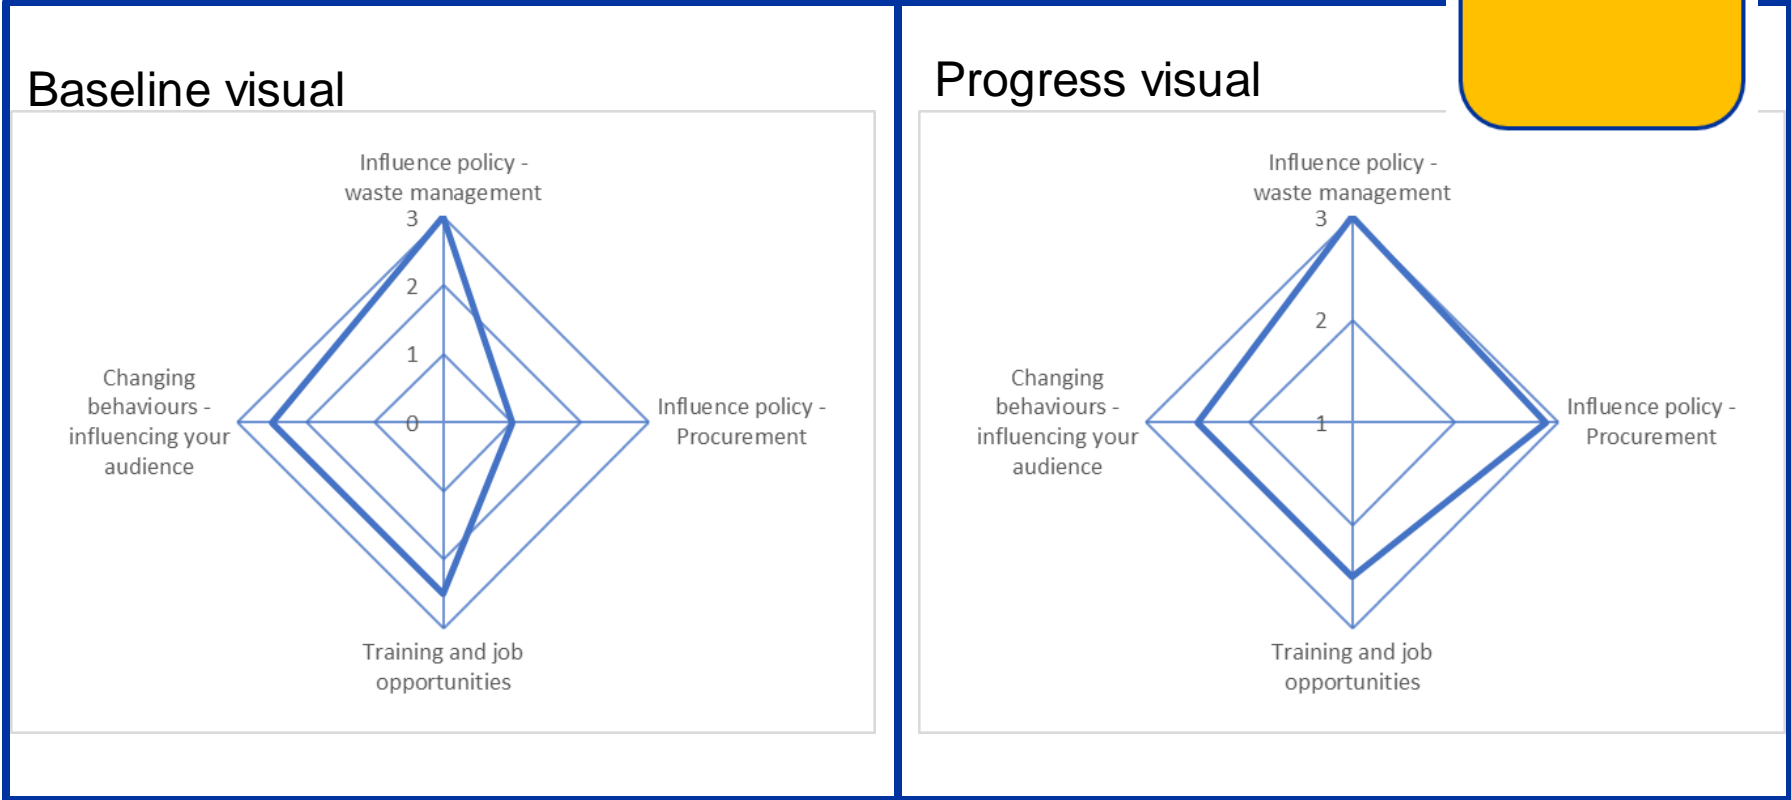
Baseline visual

Influence policy - waste management

3

2

1

0

Changing behaviours - influencing your audience

Influence policy - Procurement

Training and job opportunities

Progress visual

Influence policy - waste management

3

2

1

Changing behaviours - influencing your audience

Influence policy - Procurement

Training and job opportunities